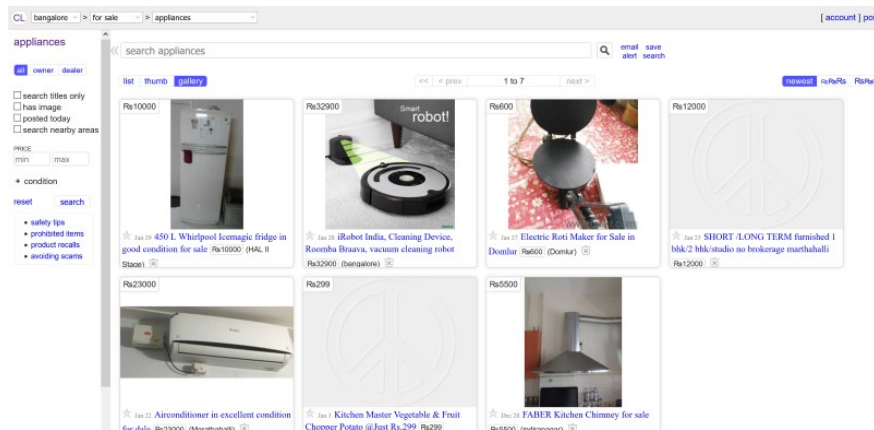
CL bangalore > for sale > appliances

[ account ] po

appliances

all owner dealer

search titles only
has image
posted today
search nearby areas

PRICE
min max

+ condition

reset search

• safety tips
• prohibited items
• product recalls
• avoiding scams

search appliances

email alert save search

list thumb gallery

<< < prev 1 to 7 next >

newest ₨₨₨ ₨₨

₨10000
Jan 29 450 L Whirlpool Icemagic fridge in good condition for sale ₨10000 (HAL II Stage)

₨32900
Smart robot!
Jan 28 iRobot India, Cleaning Device, Roomba Braava, vacuum cleaning robot ₨32900 (bangalore)

₨600
Jan 27 Electric Roti Maker for Sale in Domlur ₨600 (Domlur)

₨12000
Jan 23 SHORT /LONG TERM furnished 1 bhk/2 bhk/studio no brokerage marthahalli ₨12000

₨23000
Jan 22 Airconditioner in excellent condition for dale ₨23000 (Marthahalli)

₨299
Jan 3 Kitchen Master Vegetable & Fruit Chopper Potato @Just Rs.299 ₨299

₨5500
Dec 28 FABER Kitchen Chimney for sale ₨5500 (indiranagar)